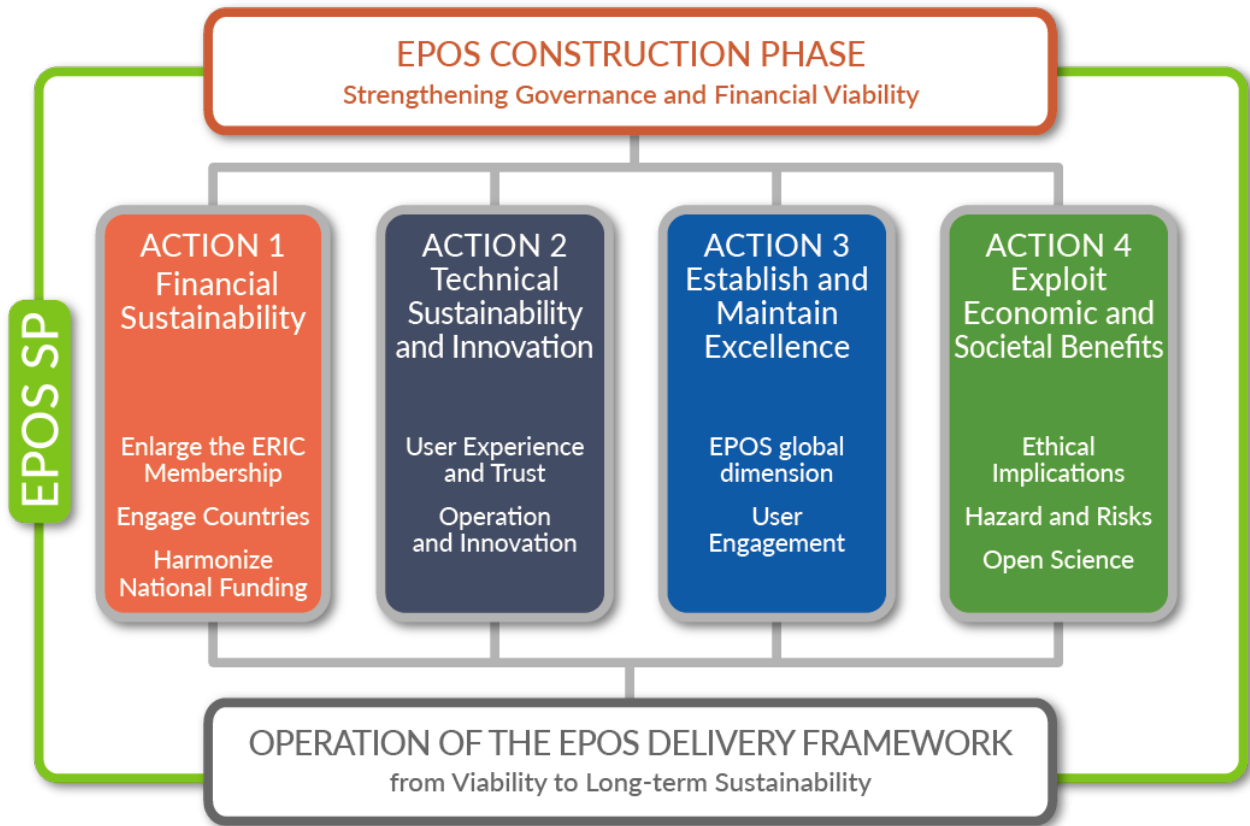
EPOS CONSTRUCTION PHASE
Strengthening Governance and Financial Viability

EPOS SP

ACTION 1
Financial Sustainability

Enlarge the ERIC Membership

Engage Countries

Harmonize National Funding

ACTION 2
Technical Sustainability and Innovation

User Experience and Trust

Operation and Innovation

ACTION 3
Establish and Maintain Excellence

EPOS global dimension

User Engagement

ACTION 4
Exploit Economic and Societal Benefits

Ethical Implications

Hazard and Risks

Open Science

OPERATION OF THE EPOS DELIVERY FRAMEWORK
from Viability to Long-term Sustainability